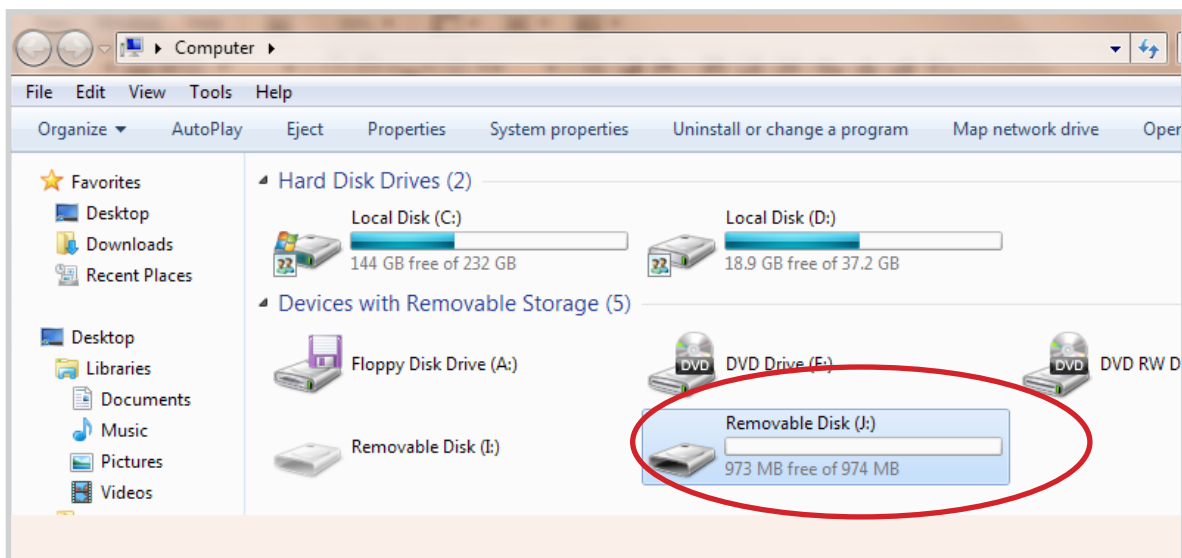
Computer

File Edit View Tools Help

Organize AutoPlay Eject Properties System properties Uninstall or change a program Map network drive Oper

Favorites
Desktop
Downloads
Recent Places

Desktop
Libraries
Documents
Music
Pictures
Videos

Hard Disk Drives (2)

Local Disk (C:)
144 GB free of 232 GB

Local Disk (D:)
18.9 GB free of 37.2 GB

Devices with Removable Storage (5)

Floppy Disk Drive (A:)

DVD
DVD Drive (F:)

DVD
DVD RW D

Removable Disk (I:)

Removable Disk (J:)
973 MB free of 974 MB